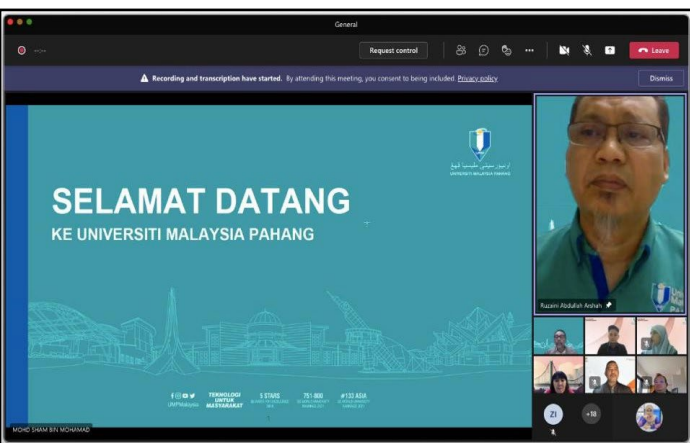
General

Request control

Leave

Recording and transcription have started. By attending this meeting, you consent to being included. Privacy policy

Dismiss

UNIVERSITI MALAYSIA PAHANG

SELAMAT DATANG

KE UNIVERSITI MALAYSIA PAHANG

UMPMalaysia

TEKNOLOGI UNTUK MASYARAKAT

5 STARS

751-800

#133 ASIA

Ruzaini Abdullah Arshah

ZI

+18

MOHD SHAM BIN MOHAMAD